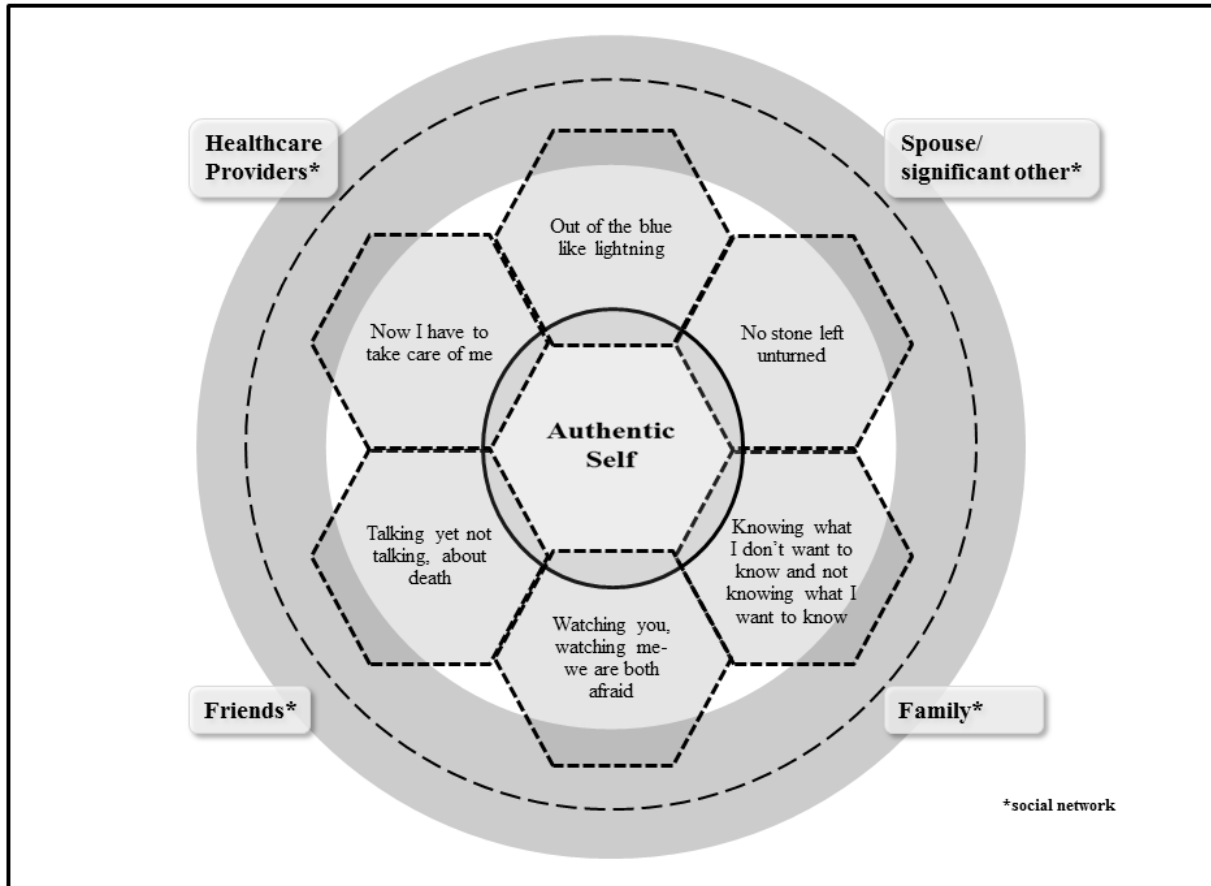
Healthcare Providers*

Spouse/ significant other*

Out of the blue like lightning

Now I have to take care of me

No stone left unturned

Authentic Self

Talking yet not talking, about death

Knowing what I don't want to know and not knowing what I want to know

Watching you, watching me- we are both afraid

Friends*

Family*

*social network